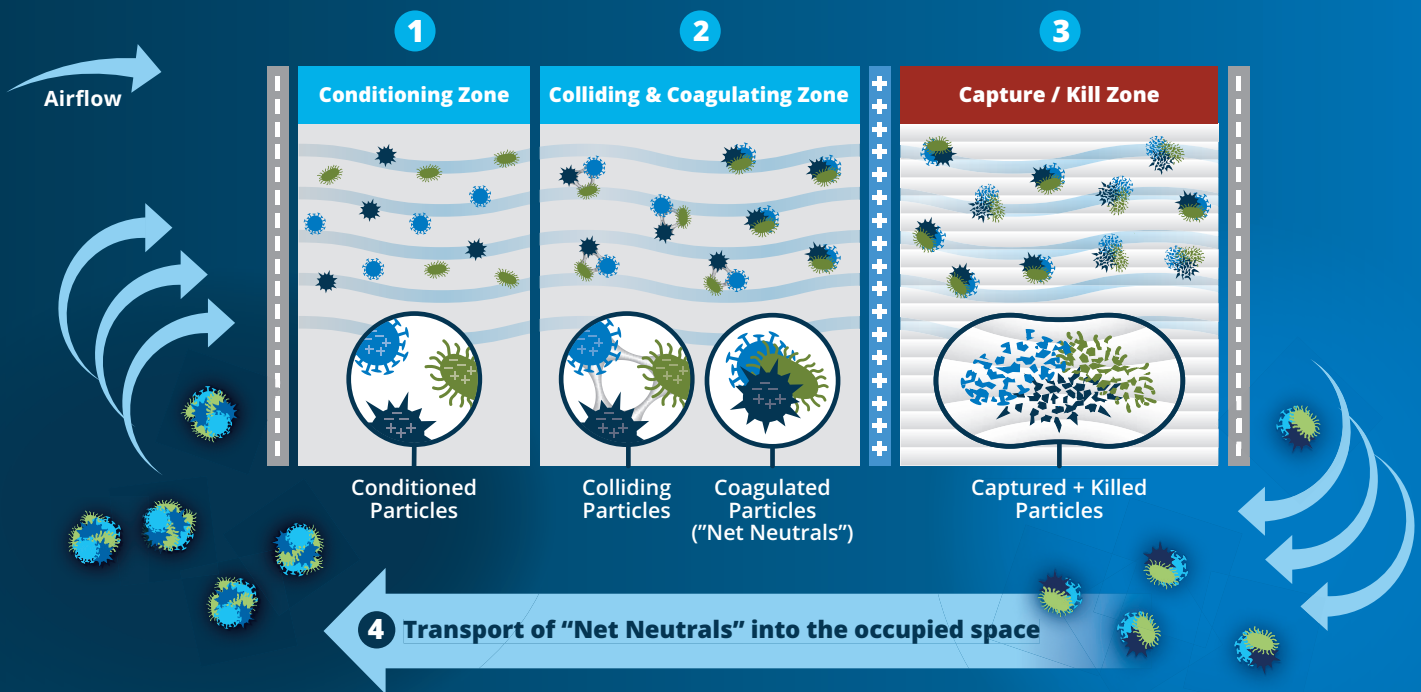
Airflow

1

Conditioning Zone

Conditioned Particles

2

Colliding & Coagulating Zone

Colliding Particles

Coagulated Particles ("Net Neutrals")

3

Capture / Kill Zone

Captured + Killed Particles

4 Transport of "Net Neutrals" into the occupied space